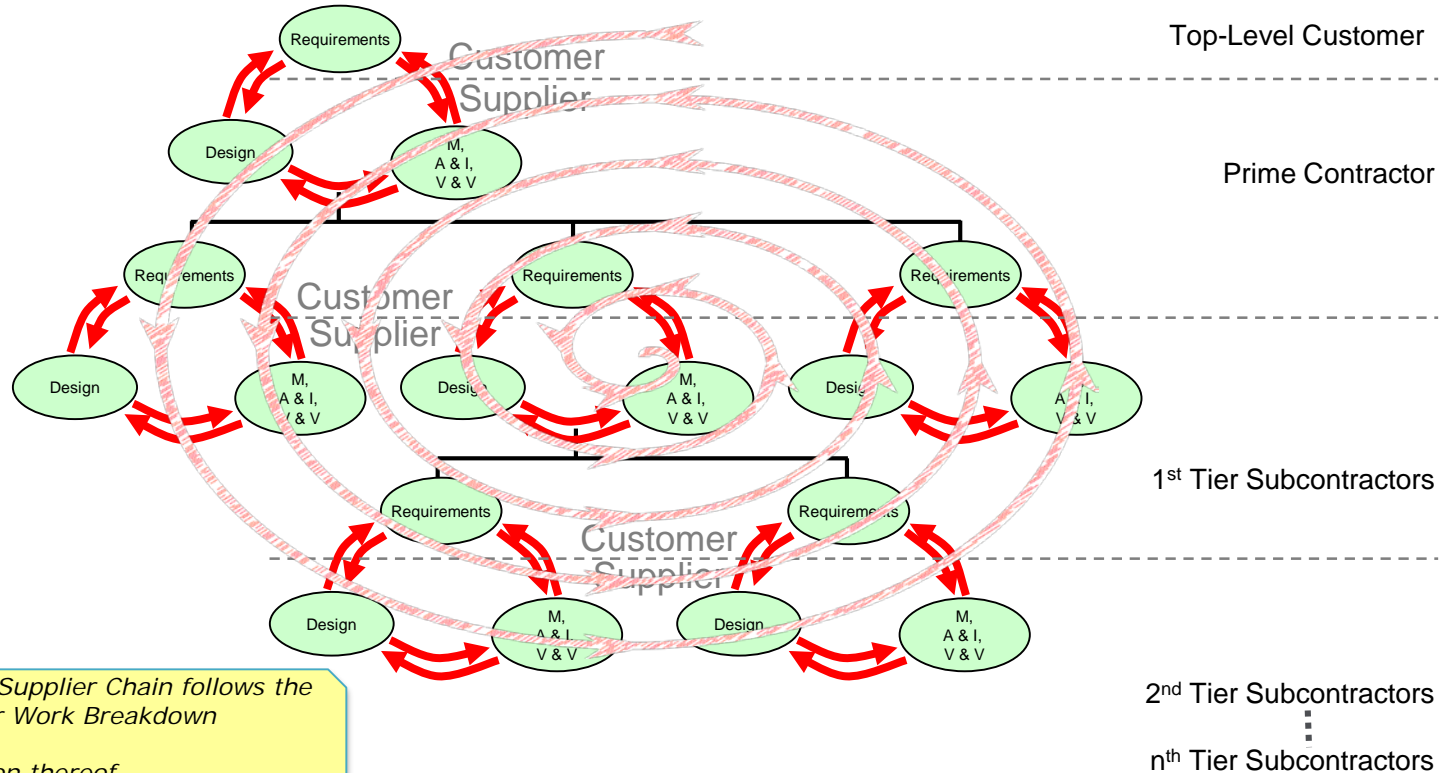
Requirements

Customer

Supplier

Top-Level Customer

Design

M,
A & I,
V & V

Prime Contractor

Requirements

Customer

Supplier

Requirements

Requirements

Design

M,
A & I,
V & V

Design

M,
A & I,
V & V

Design

A & I,
V & V

1st Tier Subcontractors

Requirements

Requirements

Customer

Supplier

Design

M,
A & I,
V & V

Design

M,
A & I,
V & V

2nd Tier Subcontractors

nth Tier Subcontractors

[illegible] Supplier Chain follows the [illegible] Work Breakdown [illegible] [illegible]n thereof